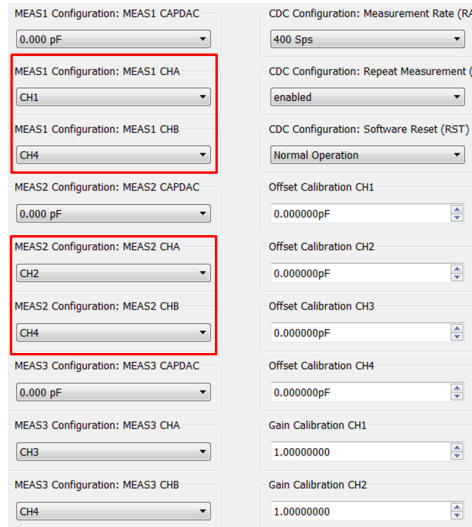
MEAS1 Configuration: MEAS1 CAPDAC
0.000 pF
MEAS1 Configuration: MEAS1 CHA
CH1
MEAS1 Configuration: MEAS1 CHB
CH4
MEAS2 Configuration: MEAS2 CAPDAC
0.000 pF
MEAS2 Configuration: MEAS2 CHA
CH2
MEAS2 Configuration: MEAS2 CHB
CH4
MEAS3 Configuration: MEAS3 CAPDAC
0.000 pF
MEAS3 Configuration: MEAS3 CHA
CH3
MEAS3 Configuration: MEAS3 CHB
CH4

CDC Configuration: Measurement Rate (R
400 Sps
CDC Configuration: Repeat Measurement (
enabled
CDC Configuration: Software Reset (RST)
Normal Operation
Offset Calibration CH1
0.000000pF
Offset Calibration CH2
0.000000pF
Offset Calibration CH3
0.000000pF
Offset Calibration CH4
0.000000pF
Gain Calibration CH1
1.00000000
Gain Calibration CH2
1.00000000